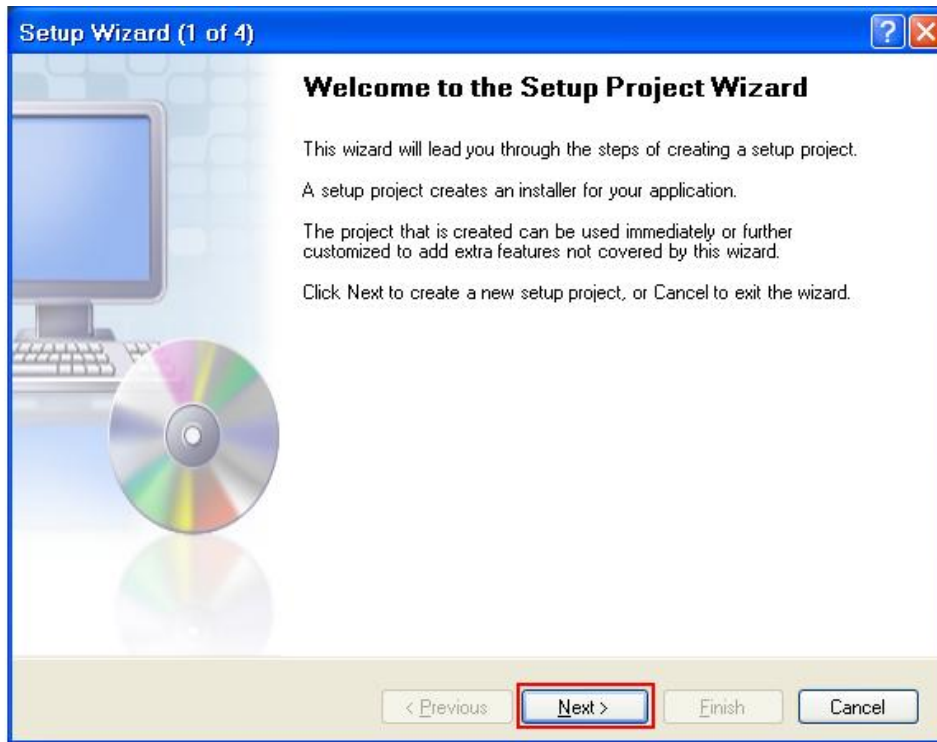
Setup Wizard (1 of 4)

?

Welcome to the Setup Project Wizard

This wizard will lead you through the steps of creating a setup project.

A setup project creates an installer for your application.

The project that is created can be used immediately or further customized to add extra features not covered by this wizard.

Click Next to create a new setup project, or Cancel to exit the wizard.

< Previous

Next >

Finish

Cancel